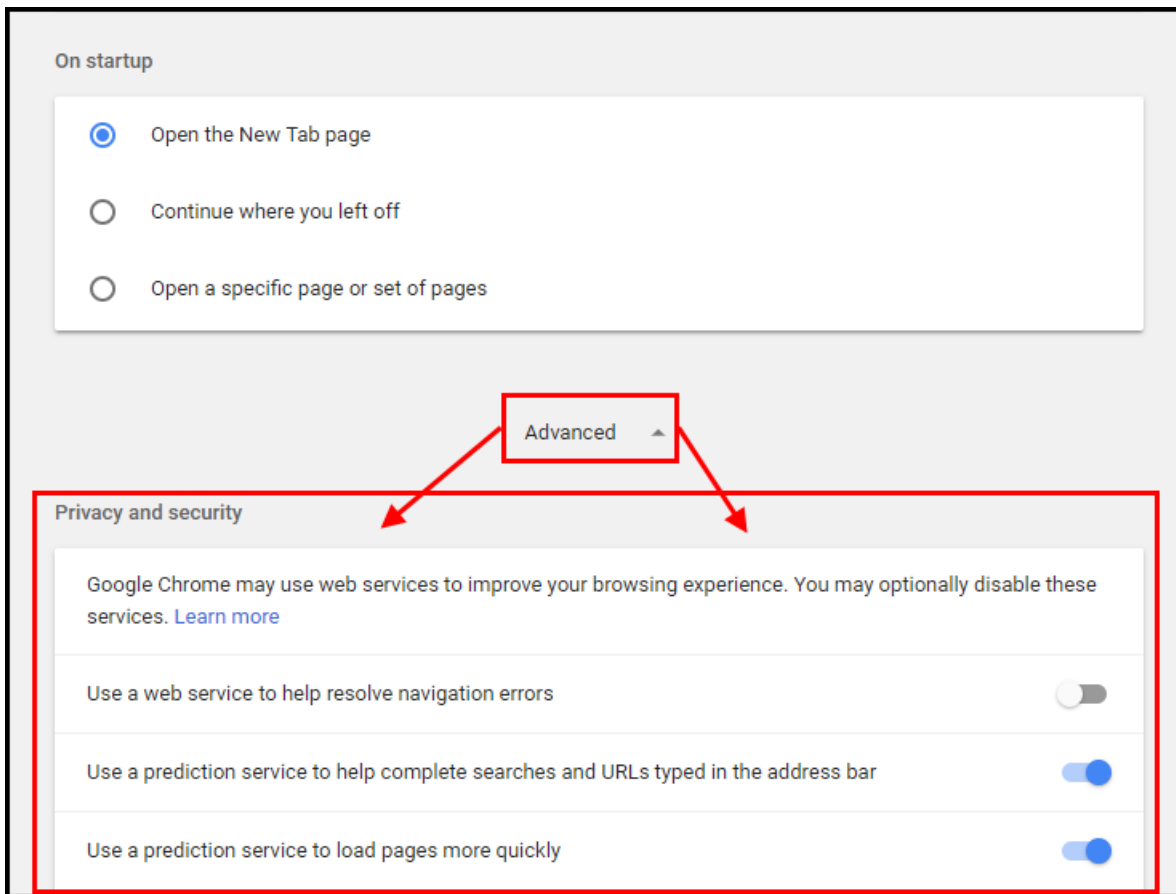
On startup

Open the New Tab page

Continue where you left off

Open a specific page or set of pages

Advanced

Privacy and security

Google Chrome may use web services to improve your browsing experience. You may optionally disable these services. Learn more

Use a web service to help resolve navigation errors

Use a prediction service to help complete searches and URLs typed in the address bar

Use a prediction service to load pages more quickly